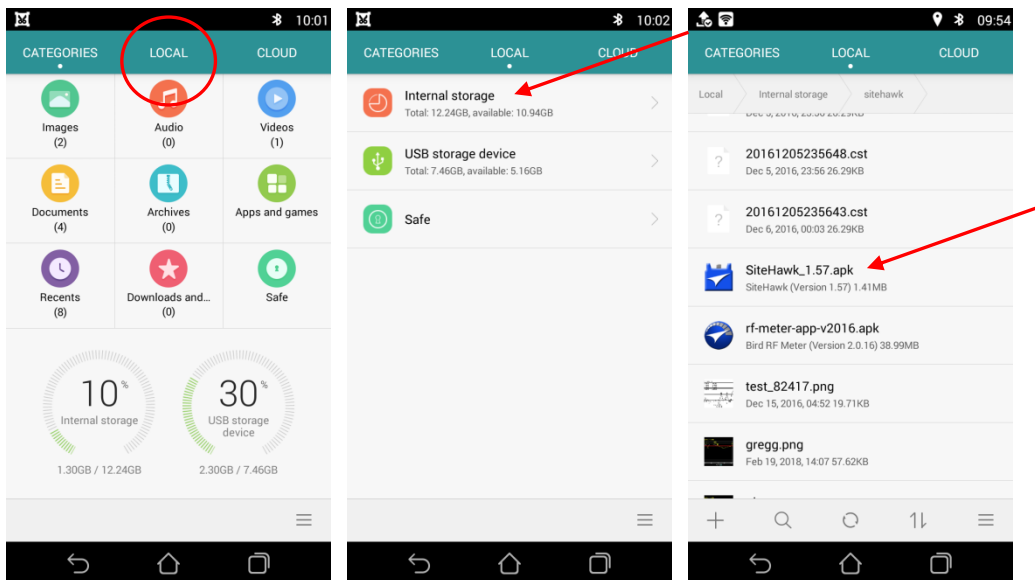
10:01

CATEGORIES LOCAL CLOUD

Images
(2)

Audio
(0)

Videos
(1)

Documents
(4)

Archives
(0)

Apps and games

Recents
(8)

Downloads and...
(0)

Safe

10%
Internal storage

30%
USB storage device

1.30GB / 12.24GB

2.30GB / 7.46GB

10:02

CATEGORIES LOCAL CLOUD

Internal storage
Total: 12.24GB, available: 10.94GB

USB storage device
Total: 7.46GB, available: 5.16GB

Safe

09:54

CATEGORIES LOCAL CLOUD

Local Internal storage sitehawk

20161205235648.cst
Dec 5, 2016, 23:56 26.29KB

20161205235643.cst
Dec 6, 2016, 00:03 26.29KB

SiteHawk_1.57.apk
SiteHawk (Version 1.57) 1.41MB

rf-meter-app-v2016.apk
Bird RF Meter (Version 2.0.16) 38.99MB

test_82417.png
Dec 15, 2016, 04:52 19.71KB

gregg.png
Feb 19, 2018, 14:07 57.62KB